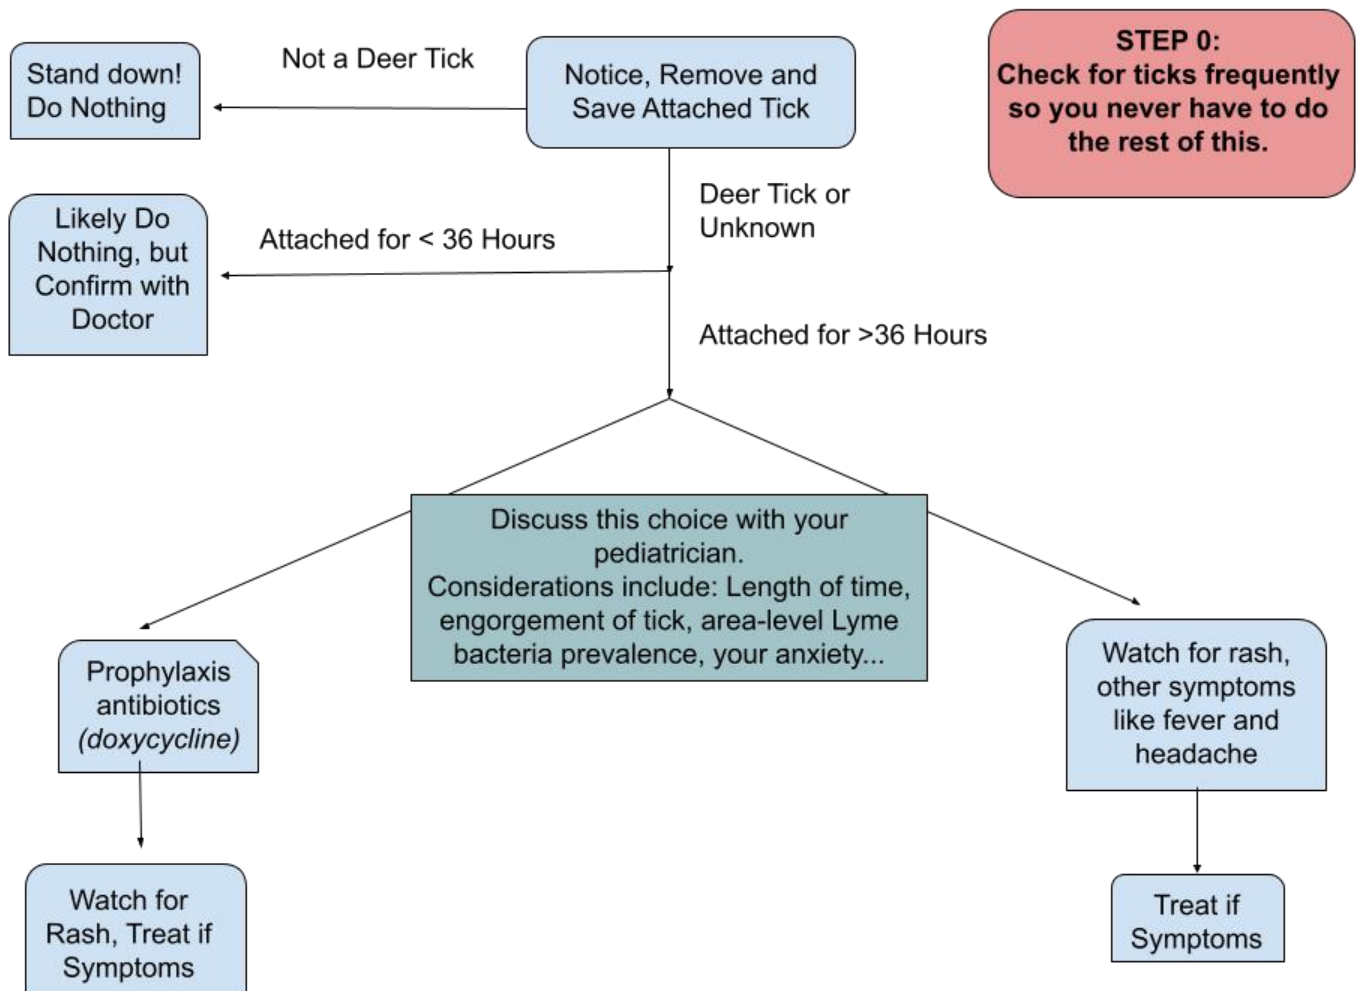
STEP 0:
Check for ticks frequently so you never have to do the rest of this.

Notice, Remove and Save Attached Tick

Not a Deer Tick

Stand down! Do Nothing

Deer Tick or Unknown

Attached for < 36 Hours

Likely Do Nothing, but Confirm with Doctor

Attached for >36 Hours

Discuss this choice with your pediatrician.
Considerations include: Length of time, engorgement of tick, area-level Lyme bacteria prevalence, your anxiety...

Prophylaxis antibiotics *(doxycycline)*

Watch for Rash, Treat if Symptoms

Watch for rash, other symptoms like fever and headache

Treat if Symptoms